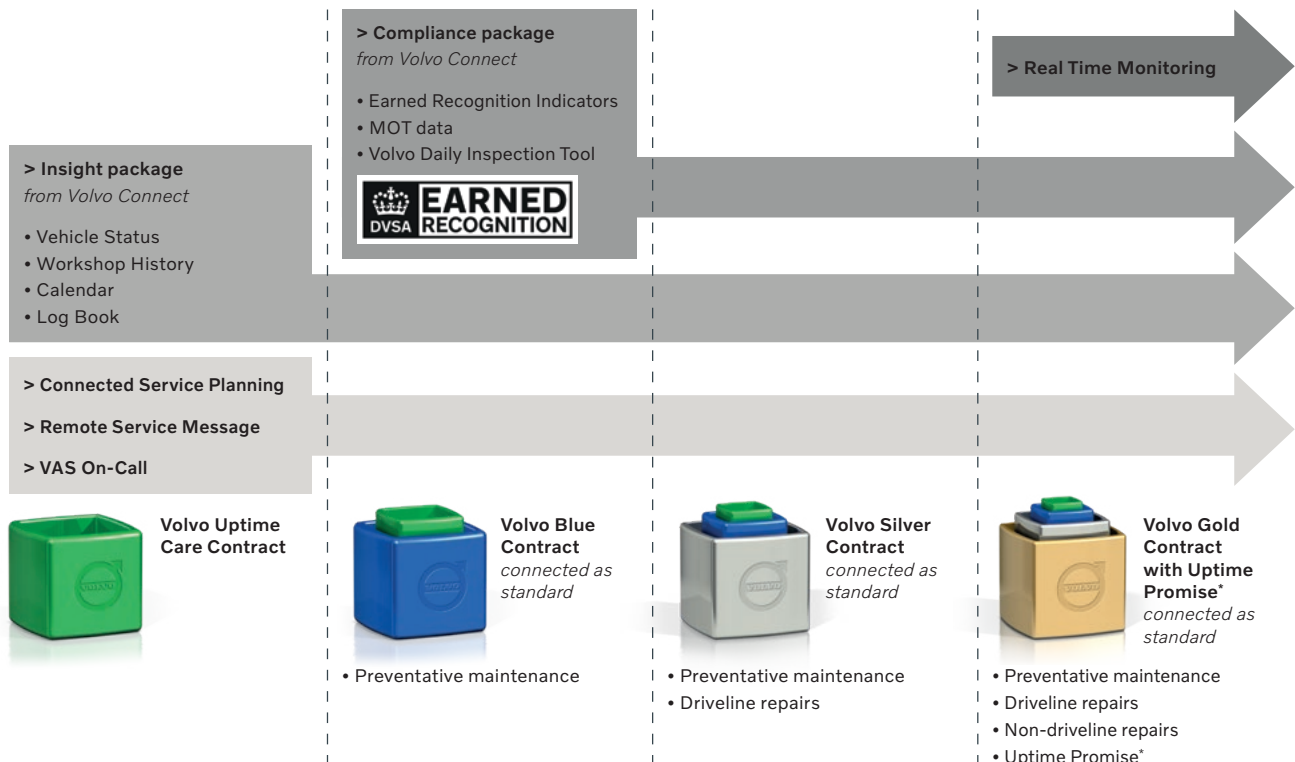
> Compliance package
*from Volvo Connect*

• Earned Recognition Indicators
• MOT data
• Volvo Daily Inspection Tool

DVSA EARNED RECOGNITION

> Real Time Monitoring

> Insight package
*from Volvo Connect*

• Vehicle Status
• Workshop History
• Calendar
• Log Book

> Connected Service Planning

> Remote Service Message

> VAS On-Call

VOLVO

Volvo Uptime Care Contract

VOLVO

Volvo Blue Contract
*connected as standard*

• Preventative maintenance

VOLVO

Volvo Silver Contract
*connected as standard*

• Preventative maintenance
• Driveline repairs

VOLVO

Volvo Gold Contract with Uptime Promise*
*connected as standard*

• Preventative maintenance
• Driveline repairs
• Non-driveline repairs
• Uptime Promise*